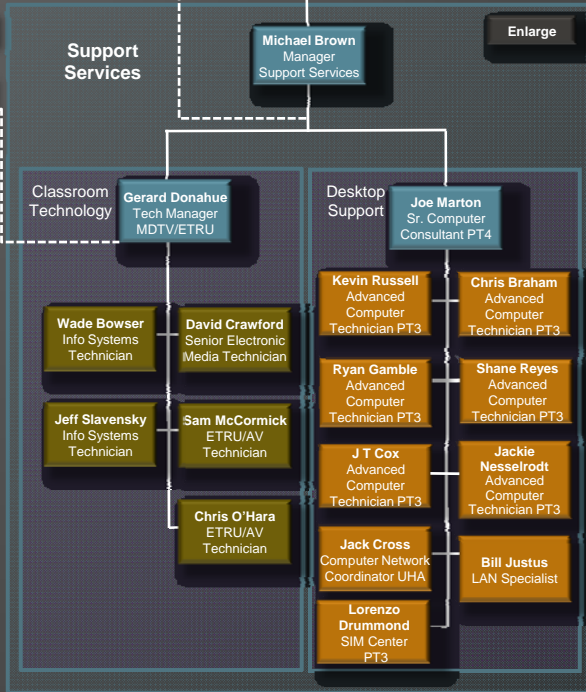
Support Services

Michael Brown
Manager
Support Services

Enlarge

Classroom Technology

Gerard Donahue
Tech Manager
MDTV/ETRU

Desktop Support

Joe Marton
Sr. Computer
Consultant PT4

Wade Bowser
Info Systems
Technician

David Crawford
Senior Electronic
Media Technician

Jeff Slavensky
Info Systems
Technician

Sam McCormick
ETRU/AV
Technician

Chris O'Hara
ETRU/AV
Technician

Kevin Russell
Advanced
Computer
Technician PT3

Chris Braham
Advanced
Computer
Technician PT3

Ryan Gamble
Advanced
Computer
Technician PT3

Shane Reyes
Advanced
Computer
Technician PT3

J T Cox
Advanced
Computer
Technician PT3

Jackie
Nesselrodt
Advanced
Computer
Technician PT3

Jack Cross
Computer Network
Coordinator UHA

Bill Justus
LAN Specialist

Lorenzo
Drummond
SIM Center
PT3